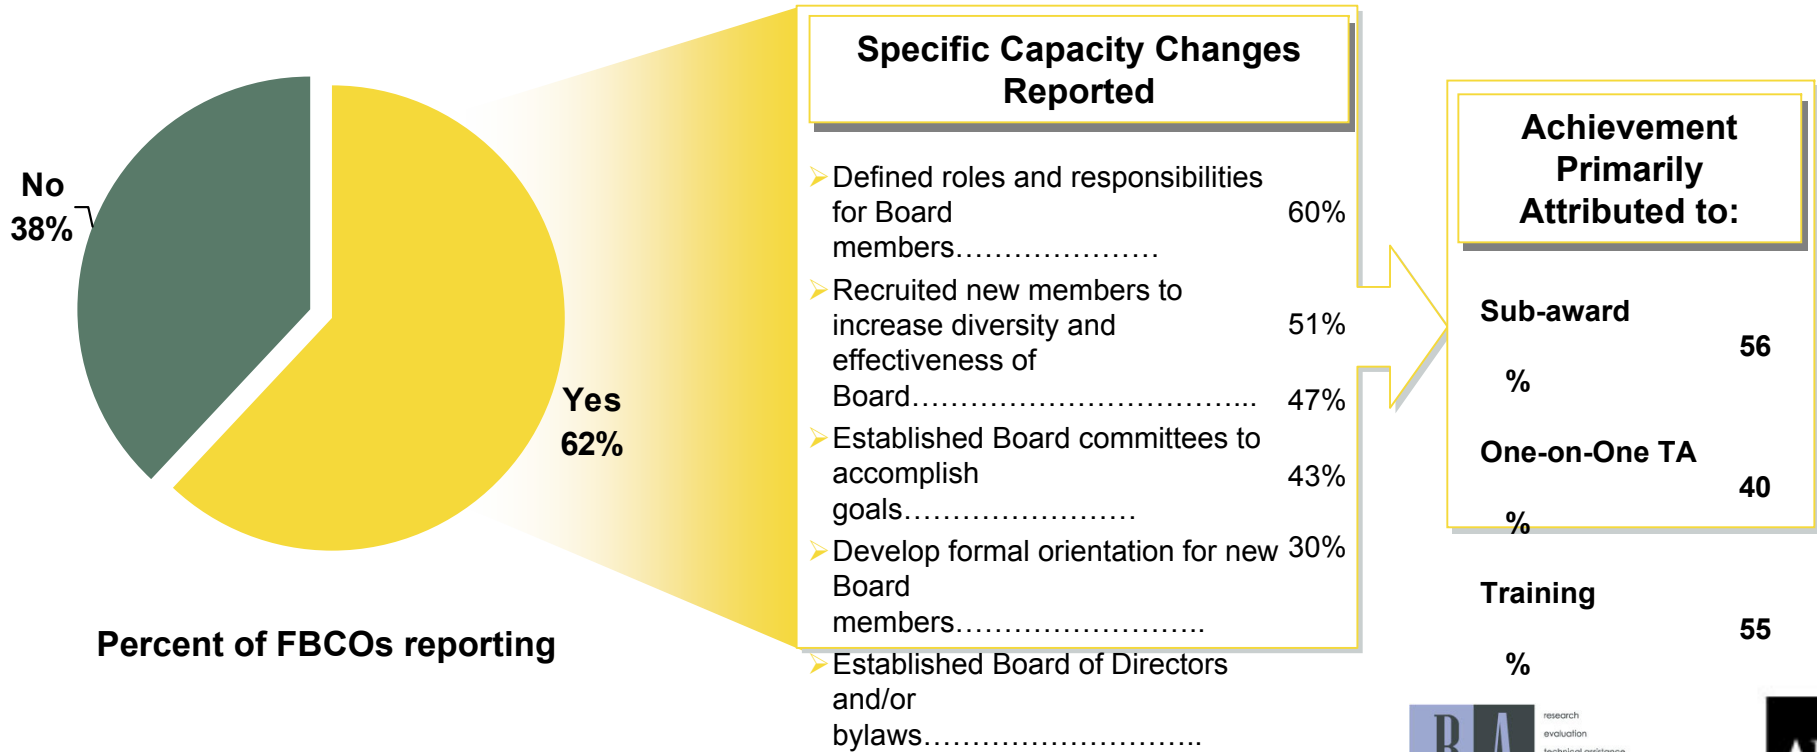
No
38%

Yes
62%

Percent of FBCOs reporting

Specific Capacity Changes Reported

➢Defined roles and responsibilities for Board members………………… 60%

➢Recruited new members to increase diversity and effectiveness of Board…………………………….. 51%

47%

➢Established Board committees to accomplish goals…………………… 43%

➢Develop formal orientation for new Board members…………………….. 30%

➢Established Board of Directors and/or bylaws………………………..

Achievement Primarily Attributed to:

Sub-award 56 %

One-on-One TA 40 %

Training 55 %

research
evaluation
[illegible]